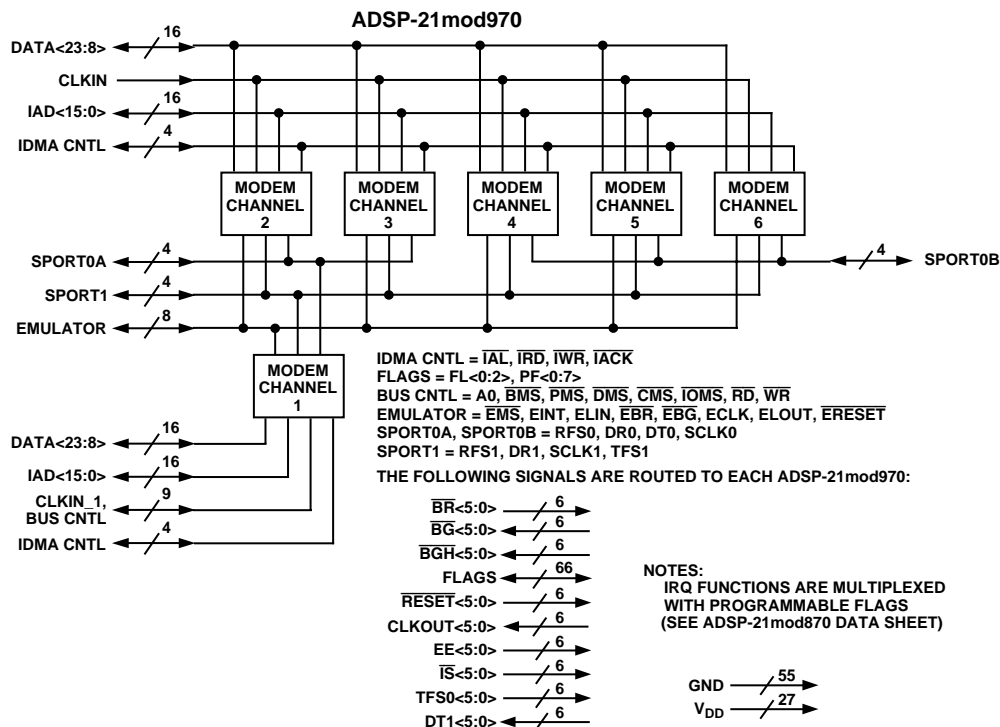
ADSP-21mod970

DATA<23:8> 16
CLKIN
IAD<15:0> 16
IDMA CNTL 4

MODEM CHANNEL 2
MODEM CHANNEL 3
MODEM CHANNEL 4
MODEM CHANNEL 5
MODEM CHANNEL 6

SPORT0A 4
SPORT1 4
EMULATOR 8
4 SPORT0B

MODEM CHANNEL 1

DATA<23:8> 16
IAD<15:0> 16
CLKIN_1, BUS CNTL 9
IDMA CNTL 4

IDMA CNTL = $\overline{IAL}$, $\overline{IRD}$, $\overline{IWR}$, $\overline{IACK}$
FLAGS = FL<0:2>, PF<0:7>
BUS CNTL = A0, $\overline{BMS}$, $\overline{PMS}$, $\overline{DMS}$, $\overline{CMS}$, $\overline{IOMS}$, $\overline{RD}$, $\overline{WR}$
EMULATOR = $\overline{EMS}$, EINT, ELIN, $\overline{EBR}$, $\overline{EBG}$, ECLK, ELOUT, $\overline{ERESET}$
SPORT0A, SPORT0B = RFS0, DR0, DT0, SCLK0
SPORT1 = RFS1, DR1, SCLK1, TFS1

THE FOLLOWING SIGNALS ARE ROUTED TO EACH ADSP-21mod970:

$\overline{BR}$<5:0> 6
$\overline{BG}$<5:0> 6
$\overline{BGH}$<5:0> 6
FLAGS 66
$\overline{RESET}$<5:0> 6
CLKOUT<5:0> 6
EE<5:0> 6
$\overline{IS}$<5:0> 6
TFS0<5:0> 6
DT1<5:0> 6

NOTES:
IRQ FUNCTIONS ARE MULTIPLEXED WITH PROGRAMMABLE FLAGS (SEE ADSP-21mod870 DATA SHEET)

GND 55
$V_{DD}$ 27